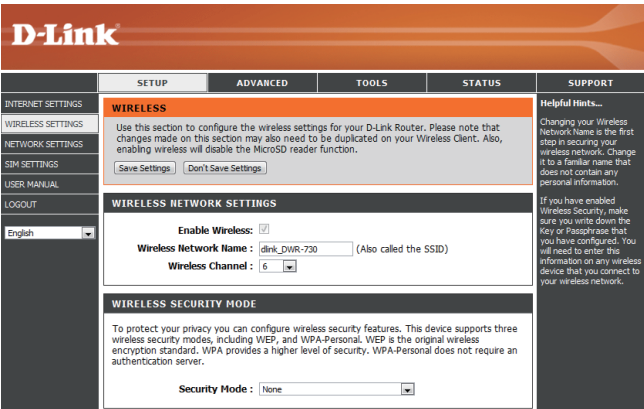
D-Link

SETUP | ADVANCED | TOOLS | STATUS | SUPPORT

INTERNET SETTINGS
WIRELESS SETTINGS
NETWORK SETTINGS
SIM SETTINGS
USER MANUAL
LOGOUT

English

WIRELESS

Use this section to configure the wireless settings for your D-Link Router. Please note that changes made on this section may also need to be duplicated on your Wireless Client. Also, enabling wireless will disable the MicroSD reader function.

Save Settings | Don't Save Settings

WIRELESS NETWORK SETTINGS

Enable Wireless:
Wireless Network Name : dlink_DWR-730 (Also called the SSID)
Wireless Channel : 6

WIRELESS SECURITY MODE

To protect your privacy you can configure wireless security features. This device supports three wireless security modes, including WEP, and WPA-Personal. WEP is the original wireless encryption standard. WPA provides a higher level of security. WPA-Personal does not require an authentication server.

Security Mode : None

Helpful Hints...

Changing your Wireless Network Name is the first step in securing your wireless network. Change it to a familiar name that does not contain any personal information.

If you have enabled Wireless Security, make sure you write down the Key or Passphrase that you have configured. You will need to enter this information on any wireless device that you connect to your wireless network.